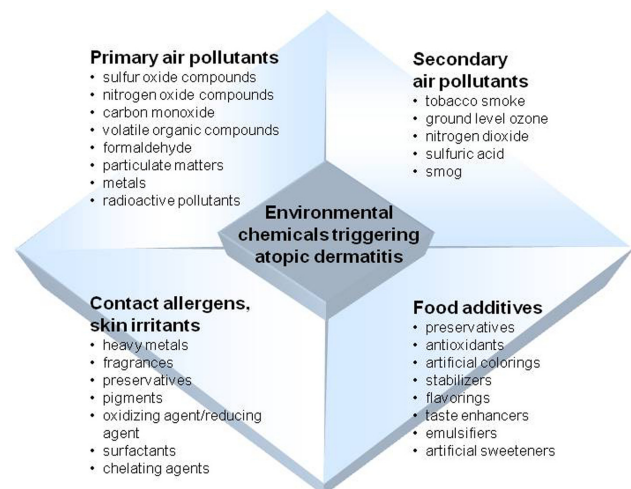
Primary air pollutants
• sulfur oxide compounds
• nitrogen oxide compounds
• carbon monoxide
• volatile organic compounds
• formaldehyde
• particulate matters
• metals
• radioactive pollutants

Secondary air pollutants
• tobacco smoke
• ground level ozone
• nitrogen dioxide
• sulfuric acid
• smog

Environmental chemicals triggering atopic dermatitis

Contact allergens, skin irritants
• heavy metals
• fragrances
• preservatives
• pigments
• oxidizing agent/reducing agent
• surfactants
• chelating agents

Food additives
• preservatives
• antioxidants
• artificial colorings
• stabilizers
• flavorings
• taste enhancers
• emulsifiers
• artificial sweeteners